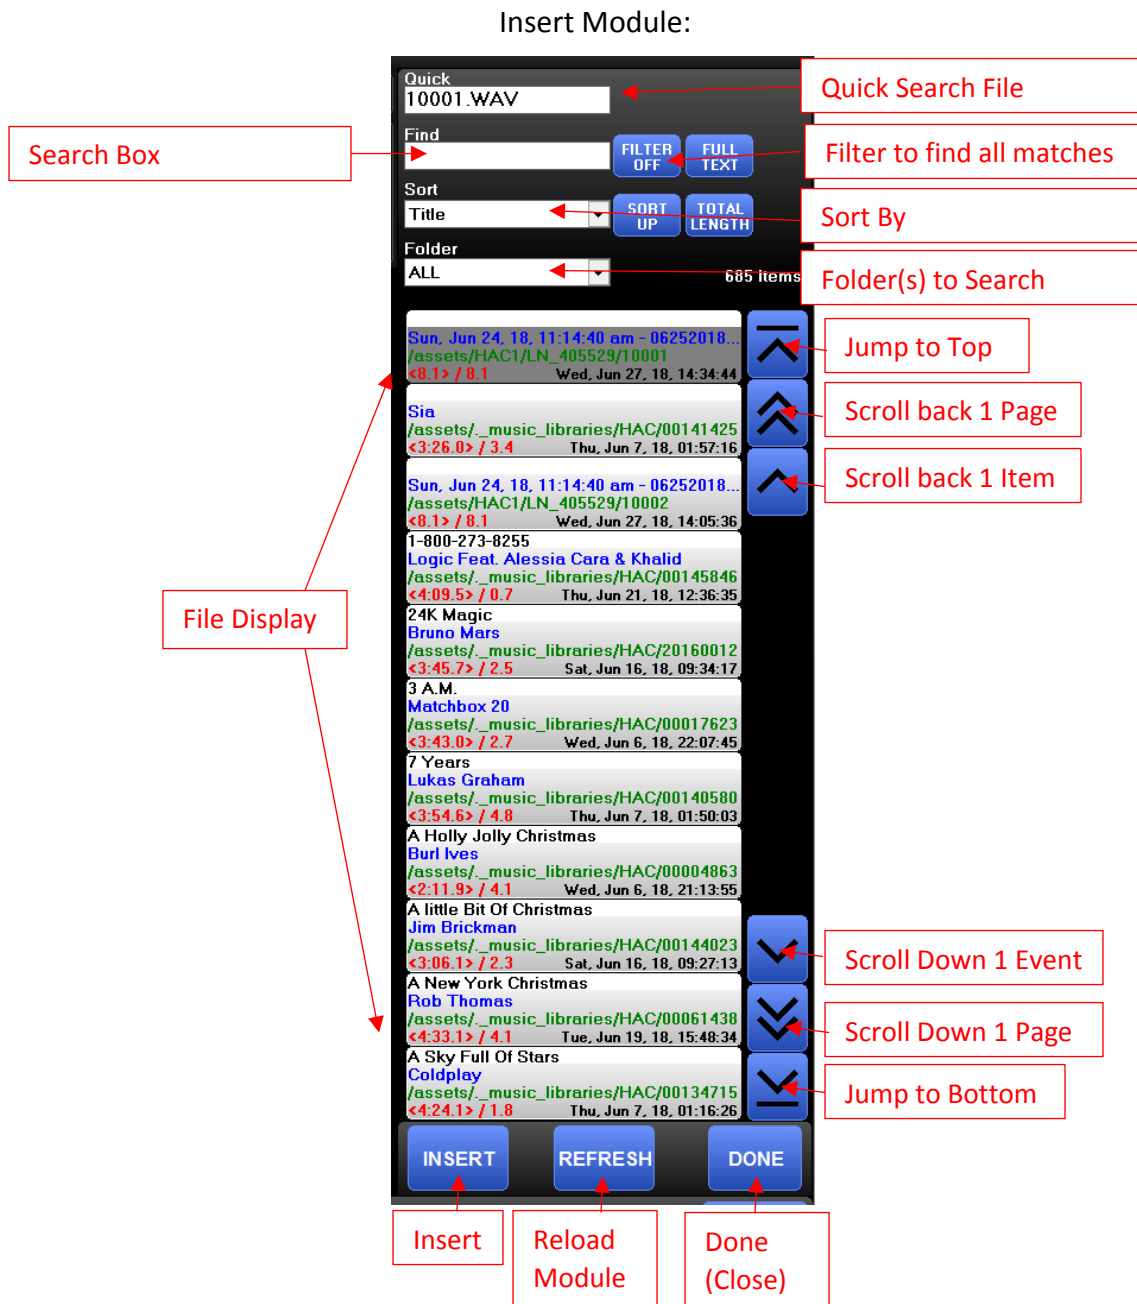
Insert Module:

Quick
10001.WAV

Quick Search File

Search Box

Find

FILTER OFF

FULL TEXT

Filter to find all matches

Sort
Title

SORT UP

TOTAL LENGTH

Sort By

Folder
ALL

685 items

Folder(s) to Search

Sun, Jun 24, 18, 11:14:40 am - 06252018...
/assets/HAC1/LN_405529/10001
<8.1> / 8.1 Wed, Jun 27, 18, 14:34:44

Jump to Top

Sia
/assets/._music_libraries/HAC/00141425
<3:26.0> / 3.4 Thu, Jun 7, 18, 01:57:16

Scroll back 1 Page

Sun, Jun 24, 18, 11:14:40 am - 06252018...
/assets/HAC1/LN_405529/10002
<8.1> / 8.1 Wed, Jun 27, 18, 14:05:36

Scroll back 1 Item

1-800-273-8255
Logic Feat. Alessia Cara & Khalid
/assets/._music_libraries/HAC/00145846
<4:09.5> / 0.7 Thu, Jun 21, 18, 12:36:35

File Display

24K Magic
Bruno Mars
/assets/._music_libraries/HAC/20160012
<3:45.7> / 2.5 Sat, Jun 16, 18, 09:34:17

3 A.M.
Matchbox 20
/assets/._music_libraries/HAC/00017623
<3:43.0> / 2.7 Wed, Jun 6, 18, 22:07:45

7 Years
Lukas Graham
/assets/._music_libraries/HAC/00140580
<3:54.6> / 4.8 Thu, Jun 7, 18, 01:50:03

A Holly Jolly Christmas
Burl Ives
/assets/._music_libraries/HAC/00004863
<2:11.9> / 4.1 Wed, Jun 6, 18, 21:13:55

A little Bit Of Christmas
Jim Brickman
/assets/._music_libraries/HAC/00144023
<3:06.1> / 2.3 Sat, Jun 16, 18, 09:27:13

Scroll Down 1 Event

A New York Christmas
Rob Thomas
/assets/._music_libraries/HAC/00061438
<4:33.1> / 4.1 Tue, Jun 19, 18, 15:48:34

Scroll Down 1 Page

A Sky Full Of Stars
Coldplay
/assets/._music_libraries/HAC/00134715
<4:24.1> / 1.8 Thu, Jun 7, 18, 01:16:26

Jump to Bottom

INSERT

REFRESH

DONE

Insert

Reload Module

Done (Close)